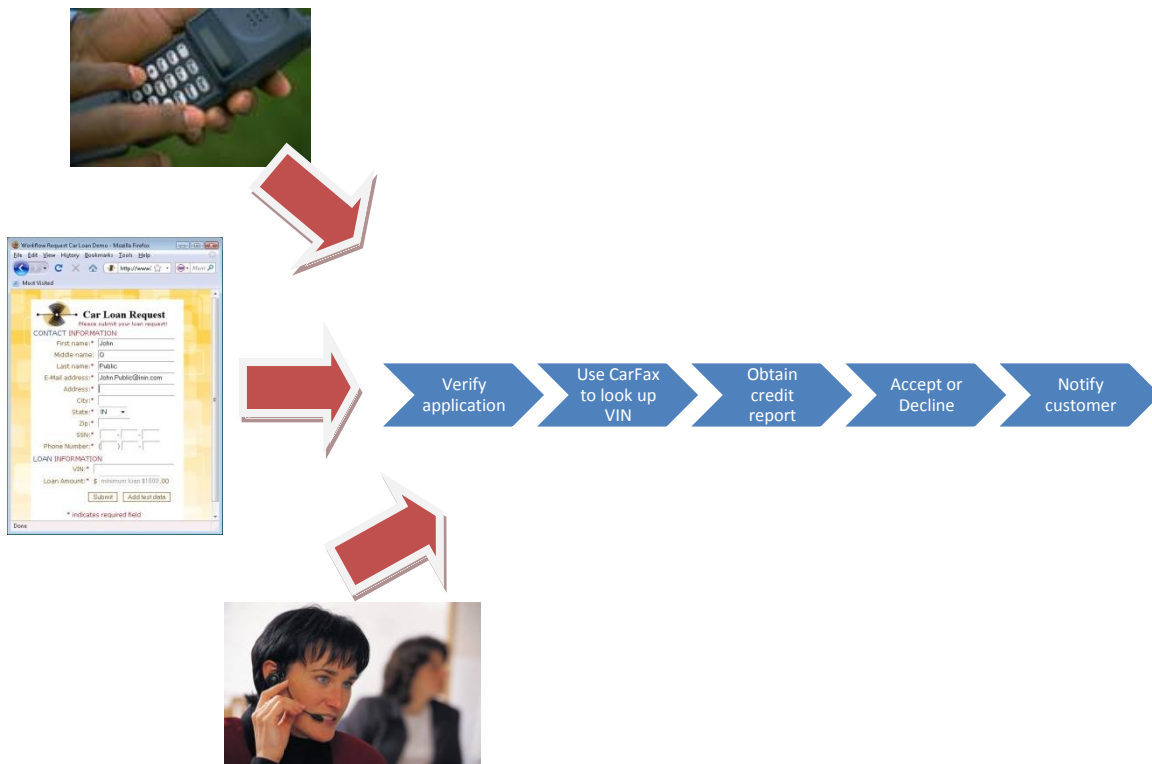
Workflow Request Car Loan Demo - Mozilla Firefox
File Edit View History Bookmarks Tools Help
http://www.
Most Visited

Car Loan Request
Please submit your loan request!
CONTACT INFORMATION
First name:* John
Middle name: Q
Last name:* Public
E-Mail address:* John.Public@msn.com
Address:*
City:*
State:* IN
Zip:*
SSN:*
Phone Number:*
LOAN INFORMATION
VIN:*
Loan Amount:* $ minimum loan $1500 .00
Submit Add test data
* indicates required field
Done

Verify application

Use CarFax to look up VIN

Obtain credit report

Accept or Decline

Notify customer